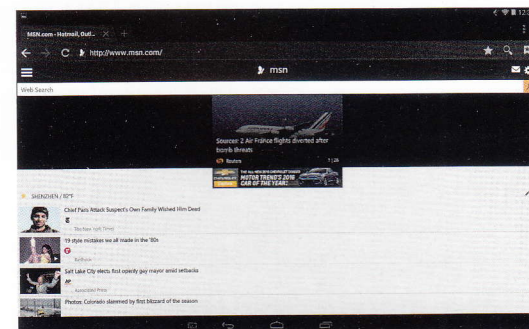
MSN.com - Hotmail, Outl...

http://www.msn.com/

msn

Web Search

Sources: 2 Air France flights diverted after bomb threats

Reuters

1 | 26

MOTOR TREND'S 2016 CAR OF THE YEAR:

SHENZHEN / 82°F

Chief Paris Attack Suspect's Own Family Wished Him Dead

The New York Times

19 style mistakes we all made in the '80s

Bustle

Salt Lake City elects first openly gay mayor amid setbacks

AP

Associated Press

Photos: Colorado slammed by first blizzard of the season